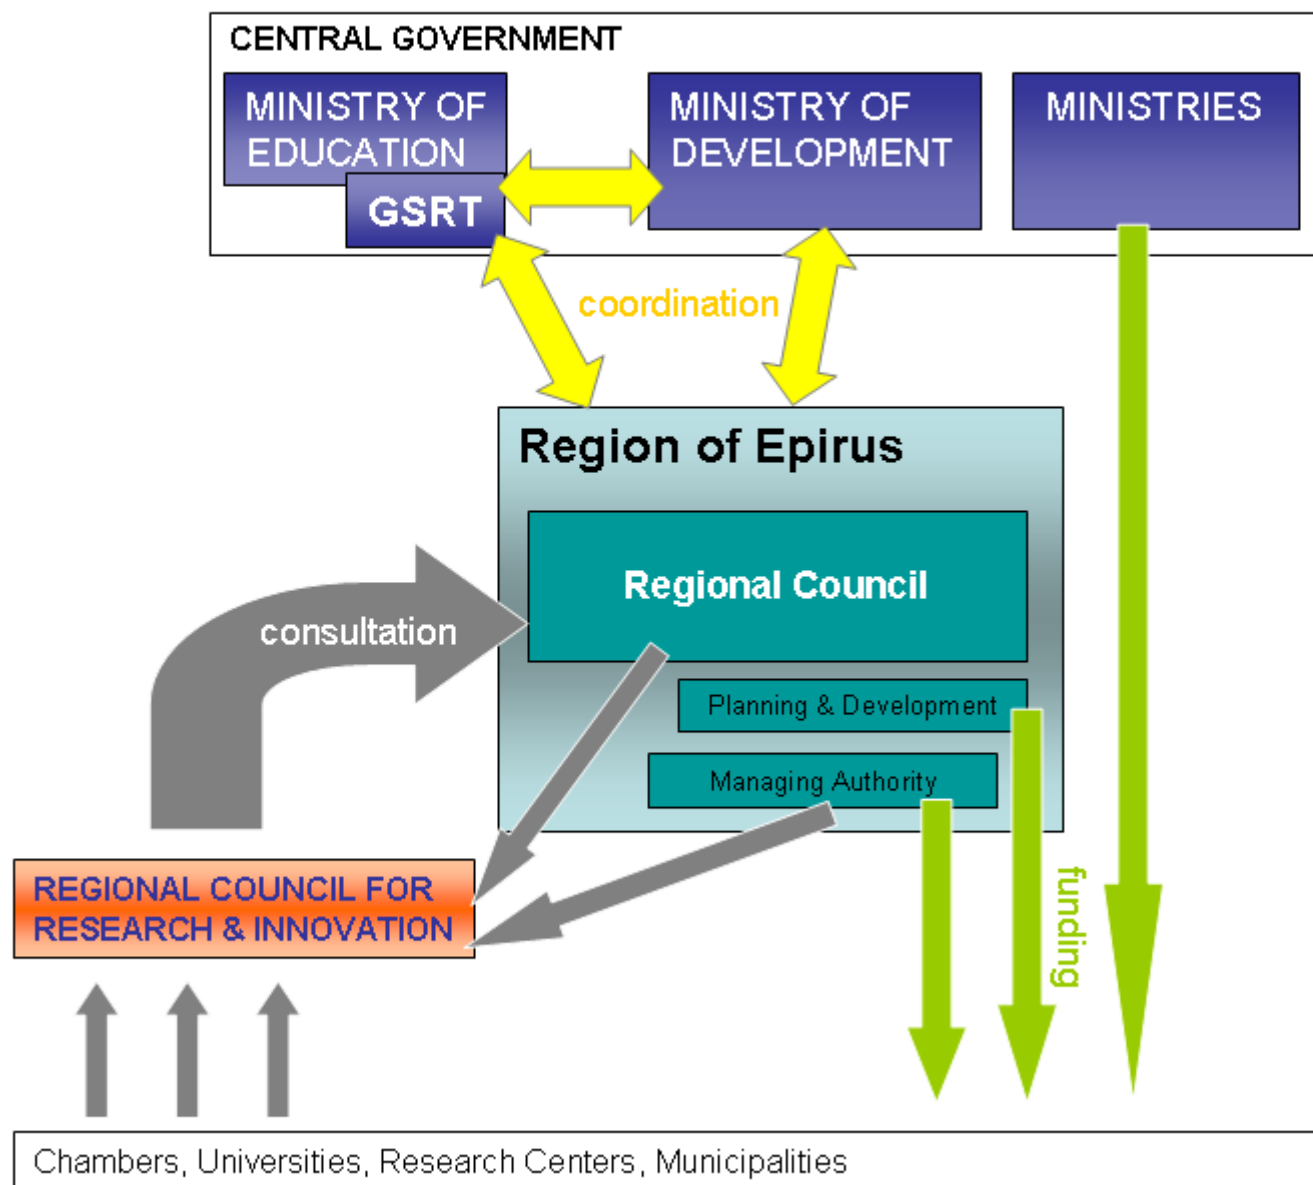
CENTRAL GOVERNMENT

MINISTRY OF EDUCATION

GSRT

MINISTRY OF DEVELOPMENT

MINISTRIES

coordination

Region of Epirus

Regional Council

consultation

Planning & Development

Managing Authority

funding

REGIONAL COUNCIL FOR RESEARCH & INNOVATION

Chambers, Universities, Research Centers, Municipalities